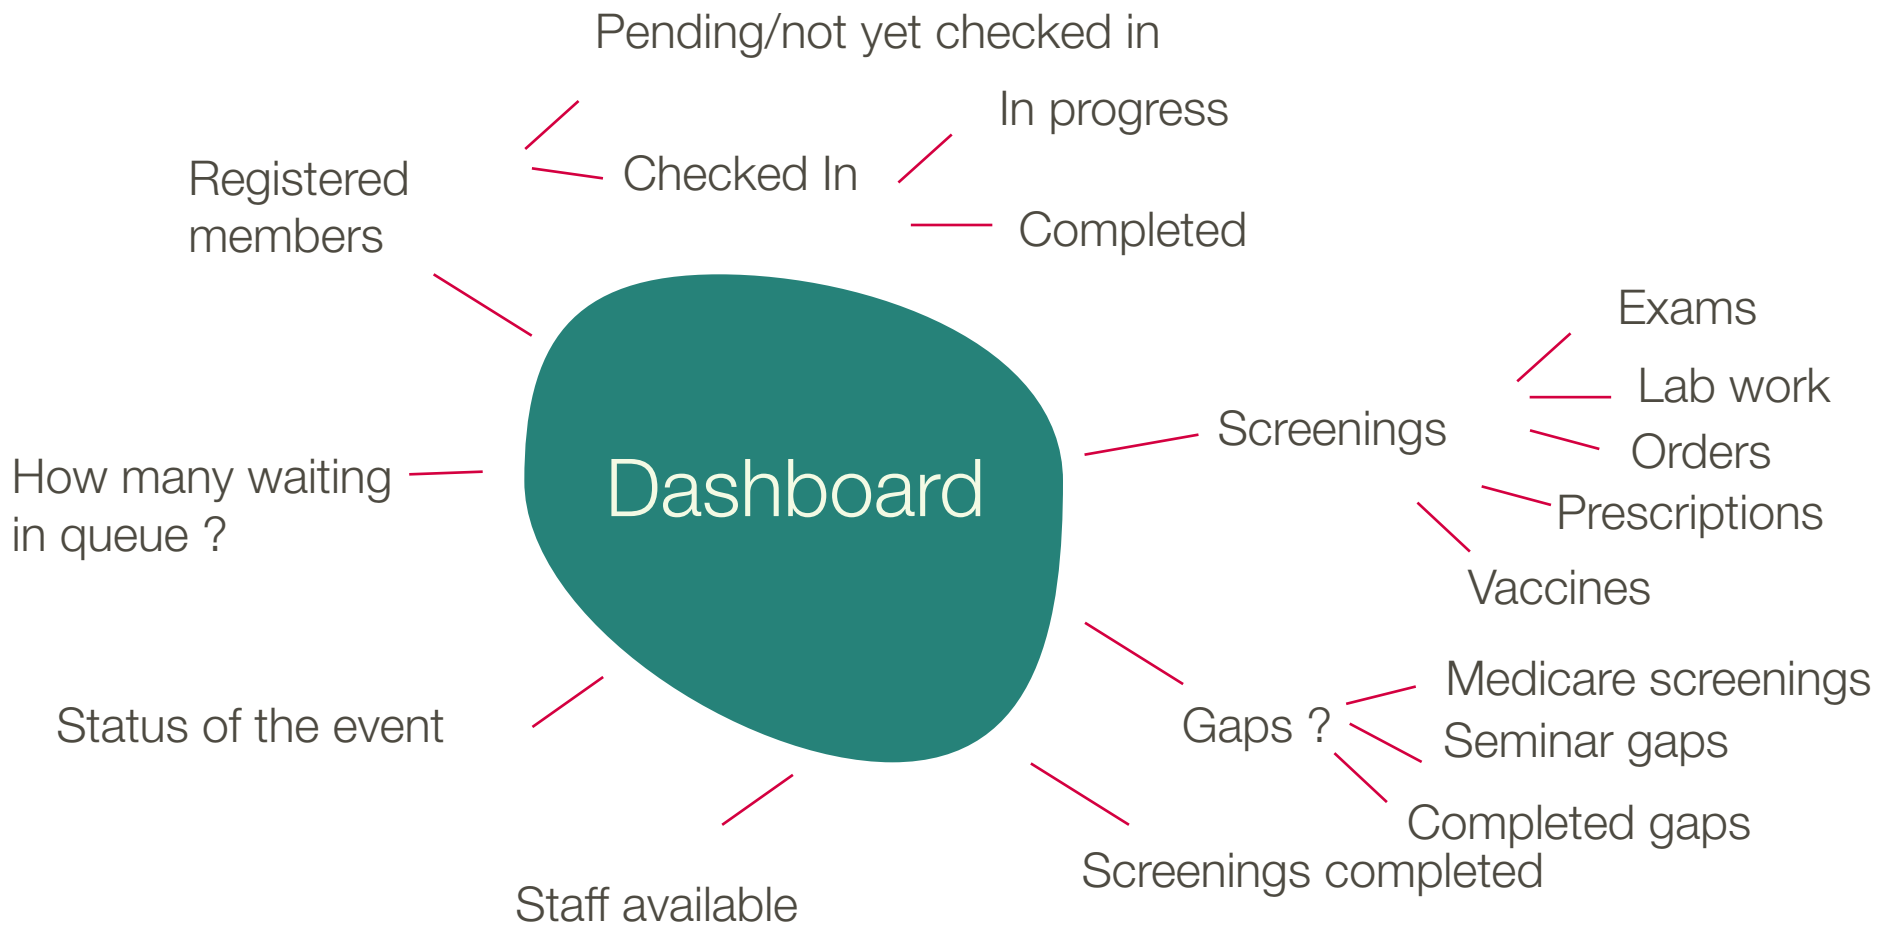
Pending/not yet checked in

In progress

Registered members

Checked In

Completed

Exams

Lab work

Screenings

Orders

How many waiting in queue ?

Dashboard

Prescriptions

Vaccines

Medicare screenings

Status of the event

Gaps ?

Seminar gaps

Completed gaps

Screenings completed

Staff available